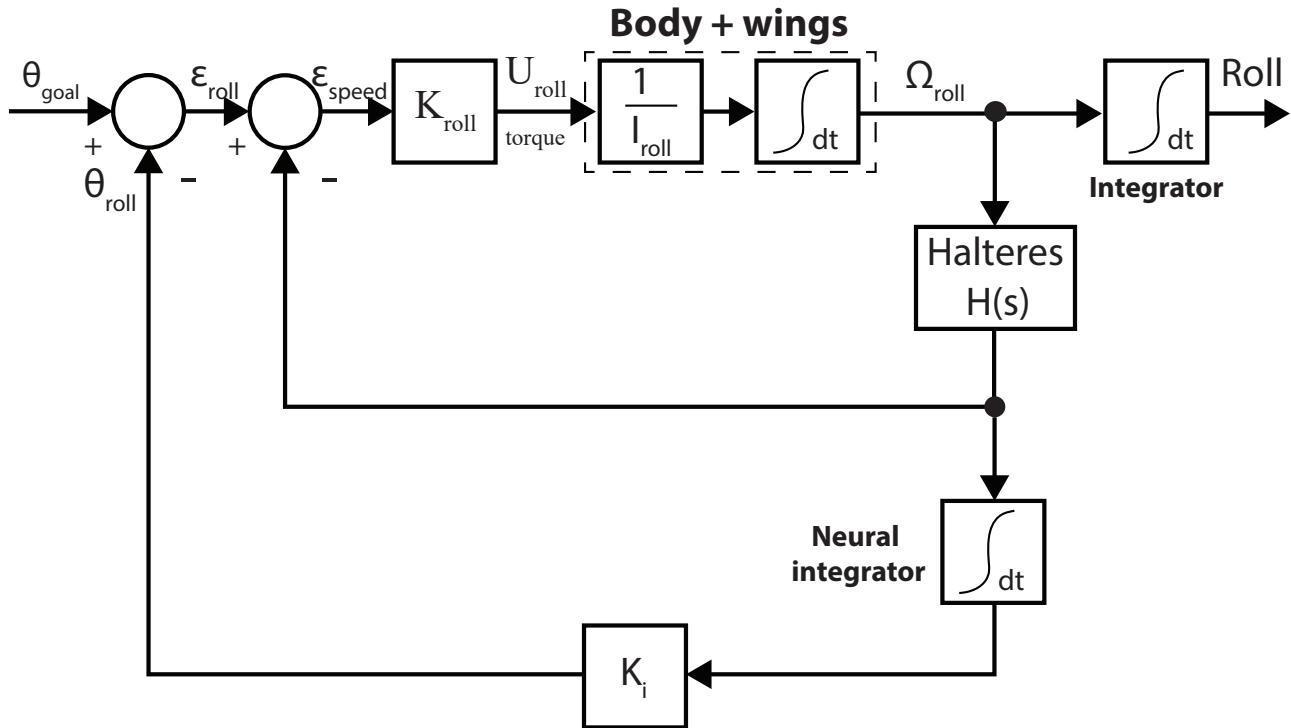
Body + wings

$\theta_{goal}$ $\varepsilon_{roll}$ $\varepsilon_{speed}$ $K_{roll}$ $U_{roll}$ torque $\frac{1}{I_{roll}}$ $\int dt$ $\Omega_{roll}$ $\int dt$ Roll

+ $\theta_{roll}$ – + –

Integrator

Halteres H(s)

Neural integrator $\int dt$

$K_i$